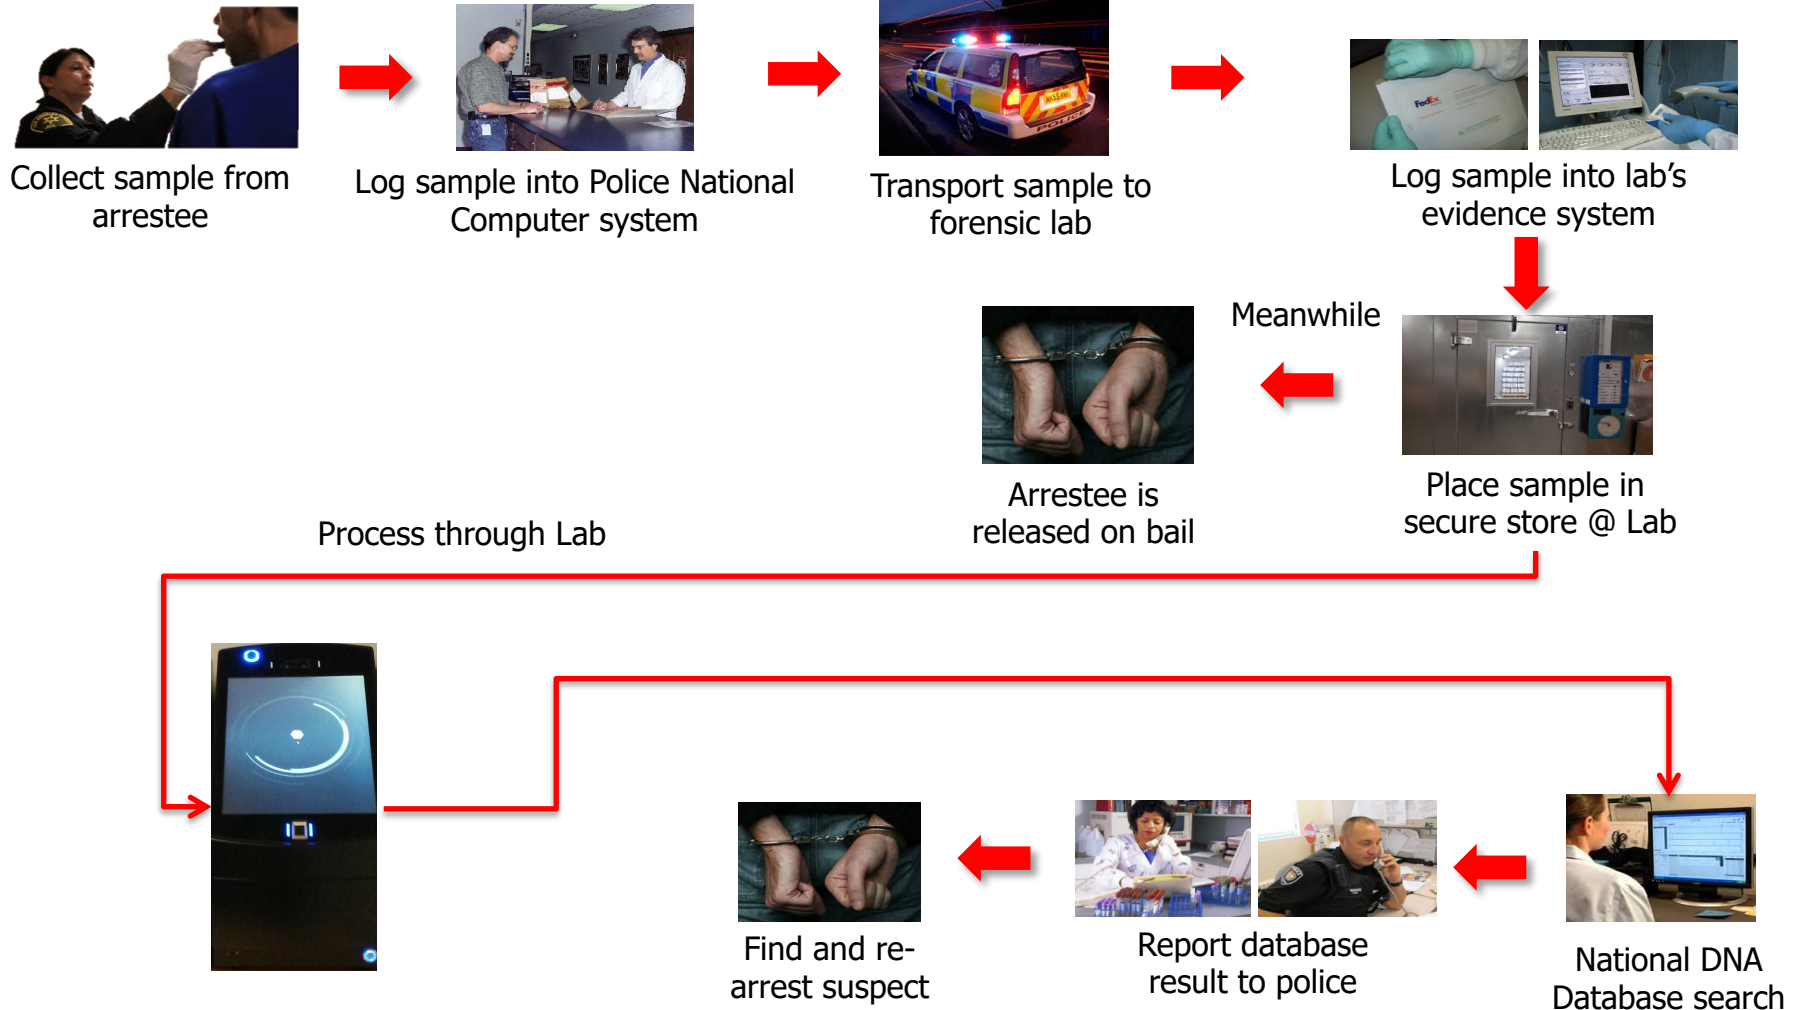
Collect sample from arrestee

Log sample into Police National Computer system

Transport sample to forensic lab

Log sample into lab’s evidence system

Meanwhile

Arrestee is released on bail

Place sample in secure store @ Lab

Process through Lab

Find and re-arrest suspect

Report database result to police

National DNA Database search